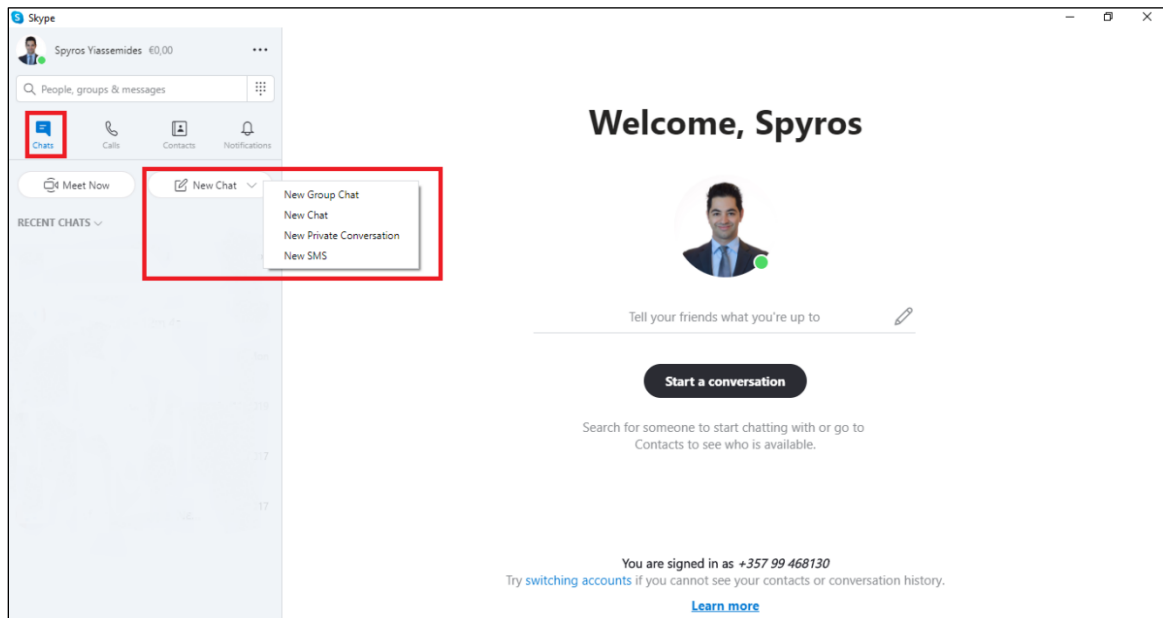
Skype

Spyros Yiassemides €0,00 ...

People, groups & messages

Chats Calls Contacts Notifications

Meet Now

New Chat

New Group Chat
New Chat
New Private Conversation
New SMS

RECENT CHATS

Welcome, Spyros

Tell your friends what you're up to

Start a conversation

Search for someone to start chatting with or go to Contacts to see who is available.

You are signed in as *+357 99 468130*
Try switching accounts if you cannot see your contacts or conversation history.

Learn more